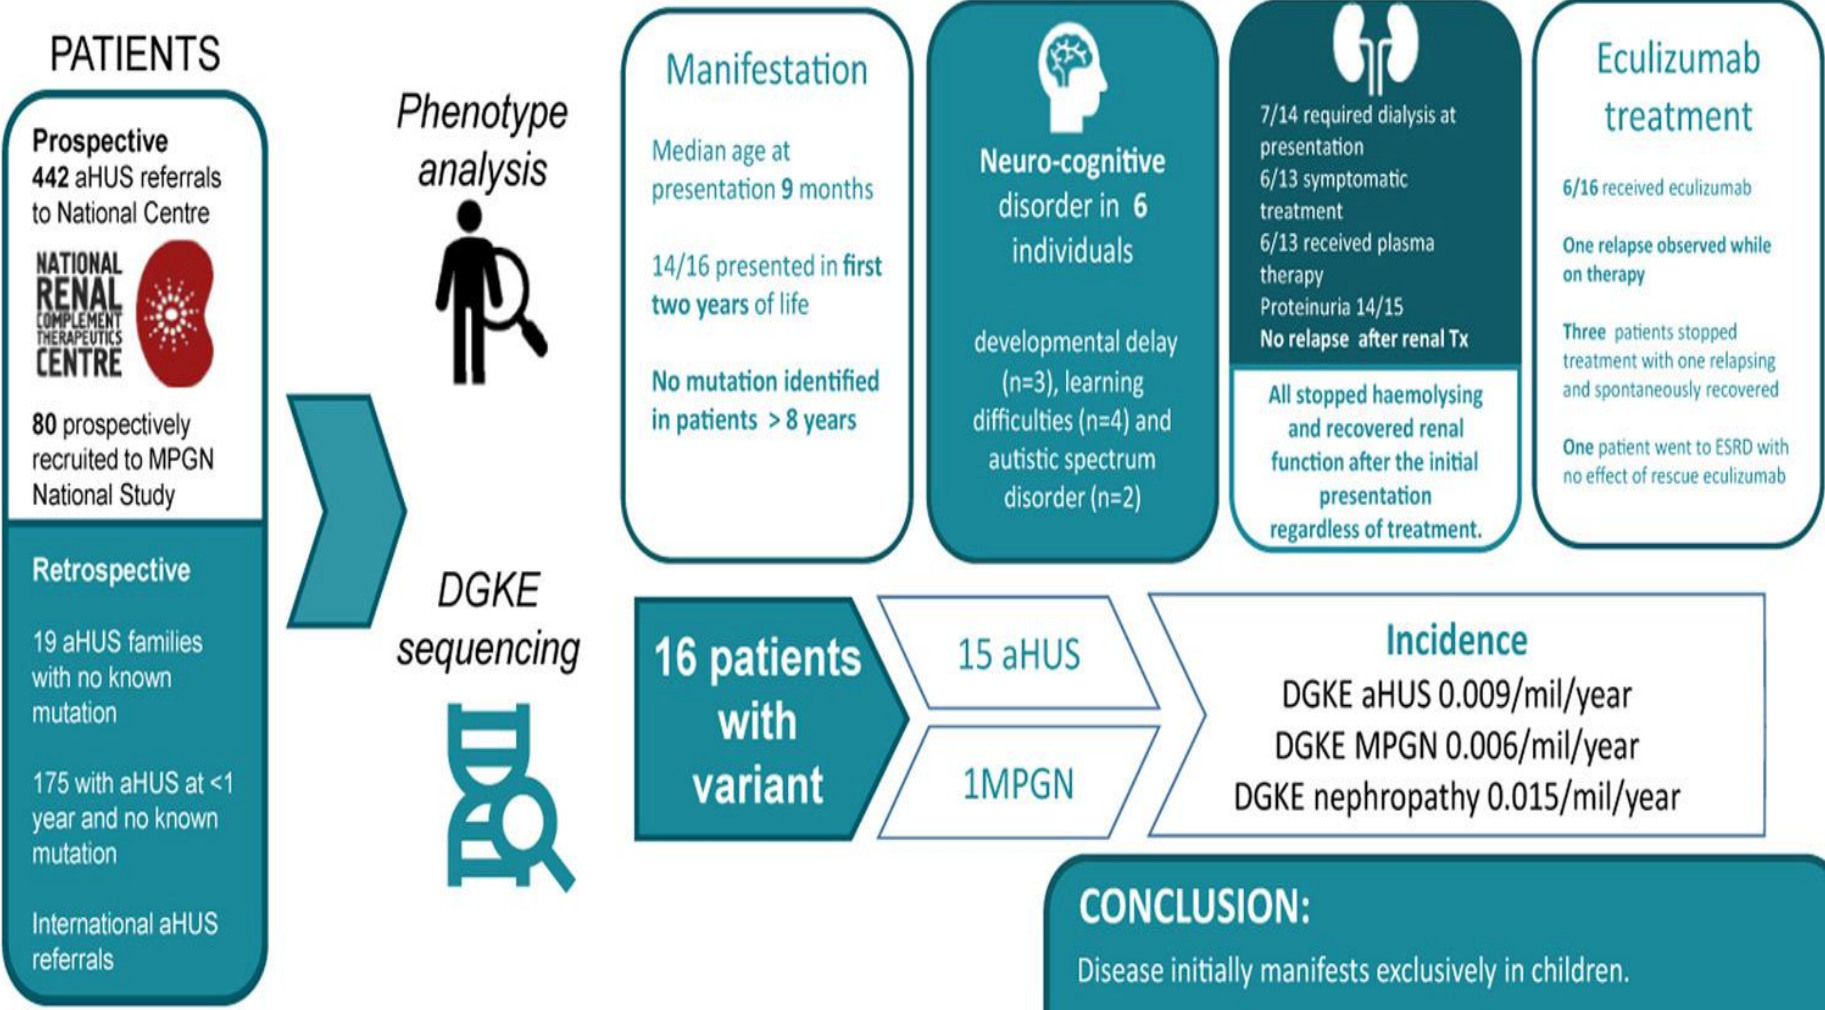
PATIENTS

Prospective
442 aHUS referrals to National Centre

NATIONAL RENAL COMPLEMENT THERAPEUTICS CENTRE

80 prospectively recruited to MPGN National Study

Retrospective

19 aHUS families with no known mutation

175 with aHUS at <1 year and no known mutation

International aHUS referrals

Phenotype analysis

DGKE sequencing

Manifestation

Median age at presentation 9 months

14/16 presented in first two years of life

No mutation identified in patients >8 years

Neuro-cognitive disorder in 6 individuals

developmental delay (n=3), learning difficulties (n=4) and autistic spectrum disorder (n=2)

7/14 required dialysis at presentation
6/13 symptomatic treatment
6/13 received plasma therapy
Proteinuria 14/15
No relapse after renal Tx

All stopped haemolysing and recovered renal function after the initial presentation regardless of treatment.

Eculizumab treatment

6/16 received eculizumab

One relapse observed while on therapy

Three patients stopped treatment with one relapsing and spontaneously recovered

One patient went to ESRD with no effect of rescue eculizumab

16 patients with variant

15 aHUS

1MPGN

Incidence
DGKE aHUS 0.009/mil/year
DGKE MPGN 0.006/mil/year
DGKE nephropathy 0.015/mil/year

CONCLUSION:
Disease initially manifests exclusively in children.